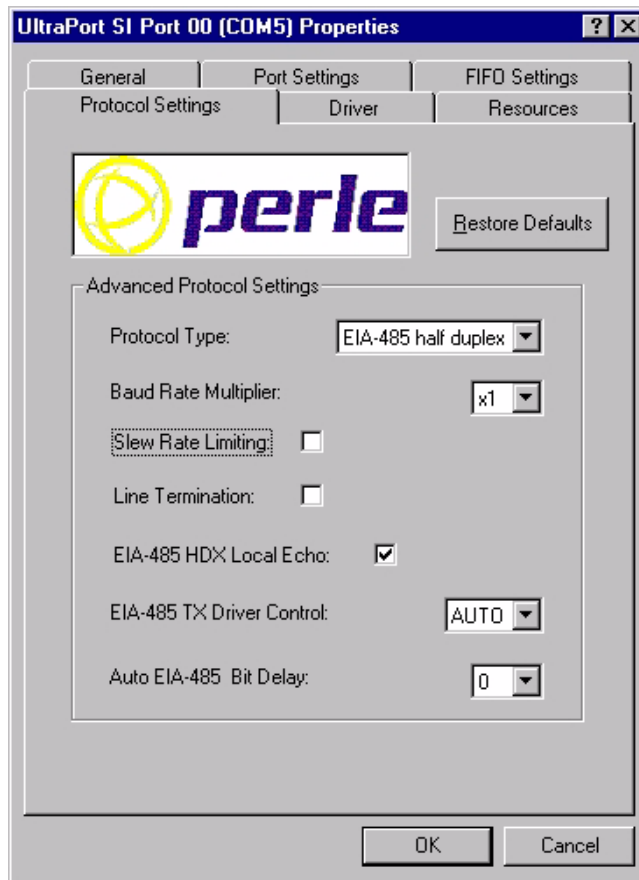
UltraPort SI Port 00 (COM5) Properties

? X

General | Port Settings | FIFO Settings

Protocol Settings | Driver | Resources

perle

Restore Defaults

Advanced Protocol Settings

Protocol Type: EIA-485 half duplex

Baud Rate Multiplier: x1

Slew Rate Limiting:

Line Termination:

EIA-485 HDX Local Echo:

EIA-485 TX Driver Control: AUTO

Auto EIA-485 Bit Delay: 0

OK

Cancel